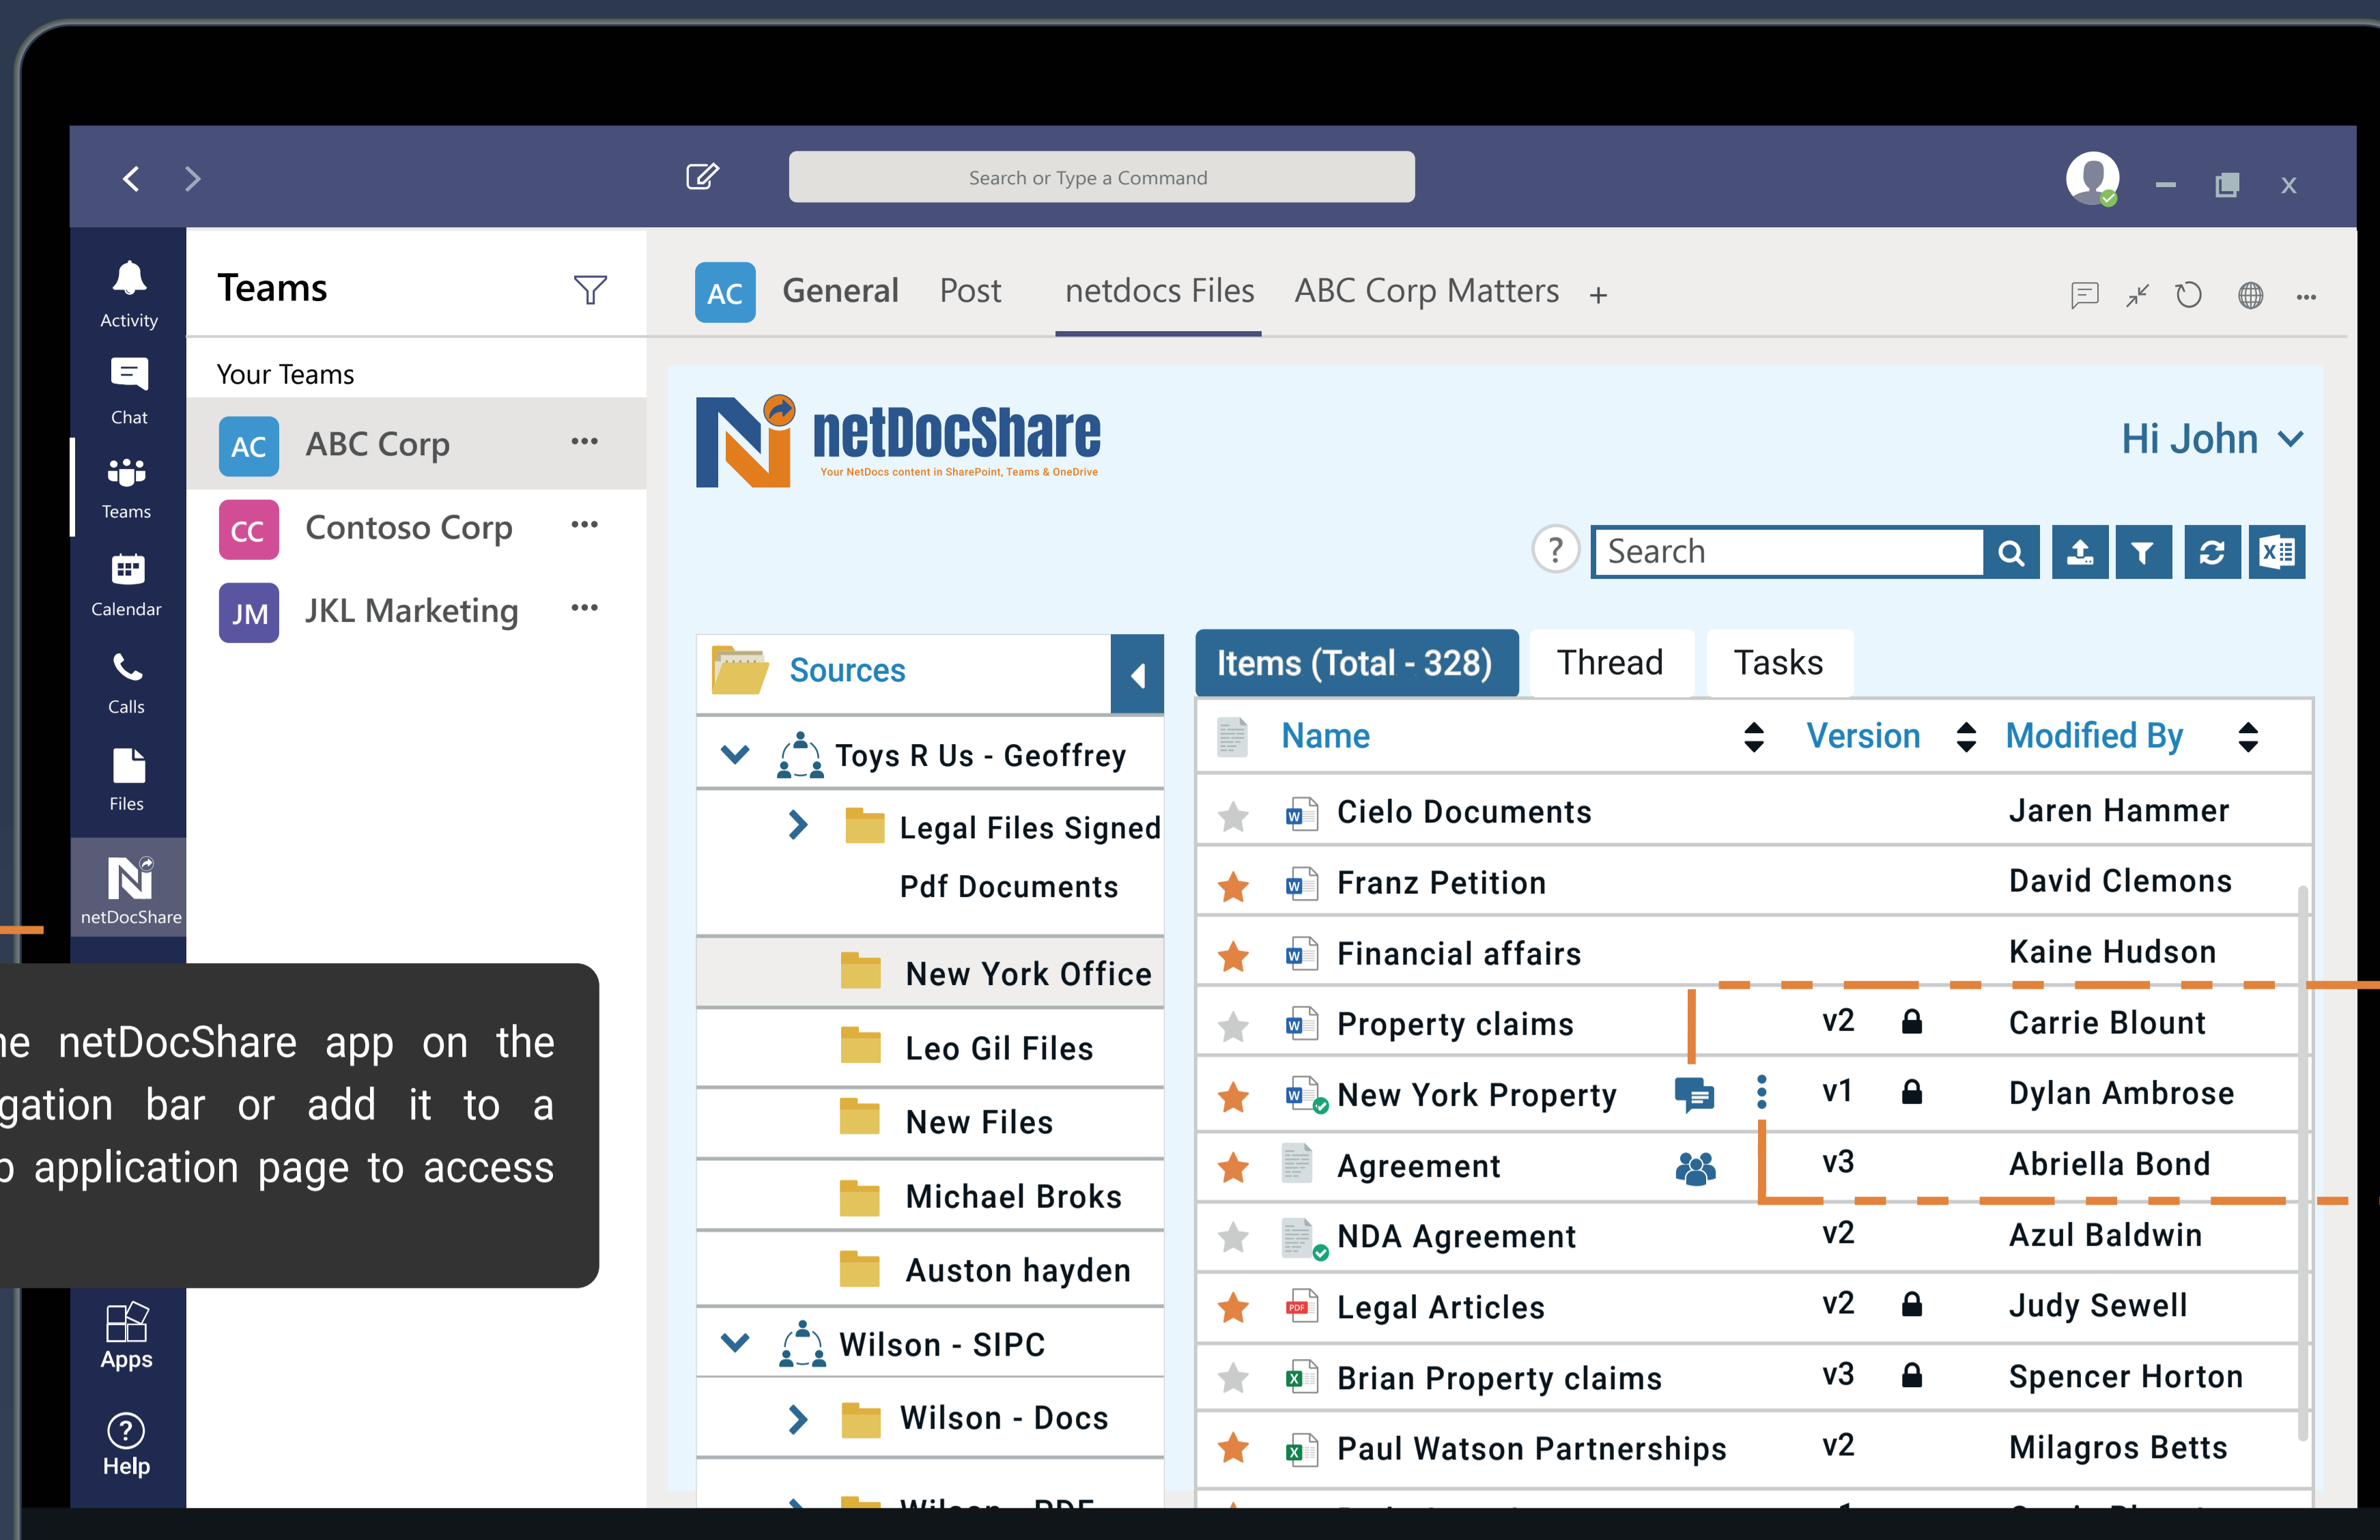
Search or Type a Command

Activity
Chat
Teams
Calendar
Calls
Files
netDocShare
Apps
Help

Teams

Your Teams
AC ABC Corp
CC Contoso Corp
JM JKL Marketing

AC General Post netdocs Files ABC Corp Matters +

netDocShare
Your NetDocs content in SharePoint, Teams & OneDrive

Hi John

Search

Sources
Toys R Us - Geoffrey
Legal Files Signed
Pdf Documents
New York Office
Leo Gil Files
New Files
Michael Broks
Auston hayden
Wilson - SIPC
Wilson - Docs
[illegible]

Items (Total - 328) Thread Tasks

| Name | Version | Modified By |
|---|---|---|
| Cielo Documents | | Jaren Hammer |
| Franz Petition | | David Clemons |
| Financial affairs | | Kaine Hudson |
| Property claims | v2 | Carrie Blount |
| New York Property | v1 | Dylan Ambrose |
| Agreement | v3 | Abriella Bond |
| NDA Agreement | v2 | Azul Baldwin |
| Legal Articles | v2 | Judy Sewell |
| Brian Property claims | v3 | Spencer Horton |
| Paul Watson Partnerships | v2 | Milagros Betts |

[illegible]e netDocShare app on the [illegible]gation bar or add it to a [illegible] application page to access